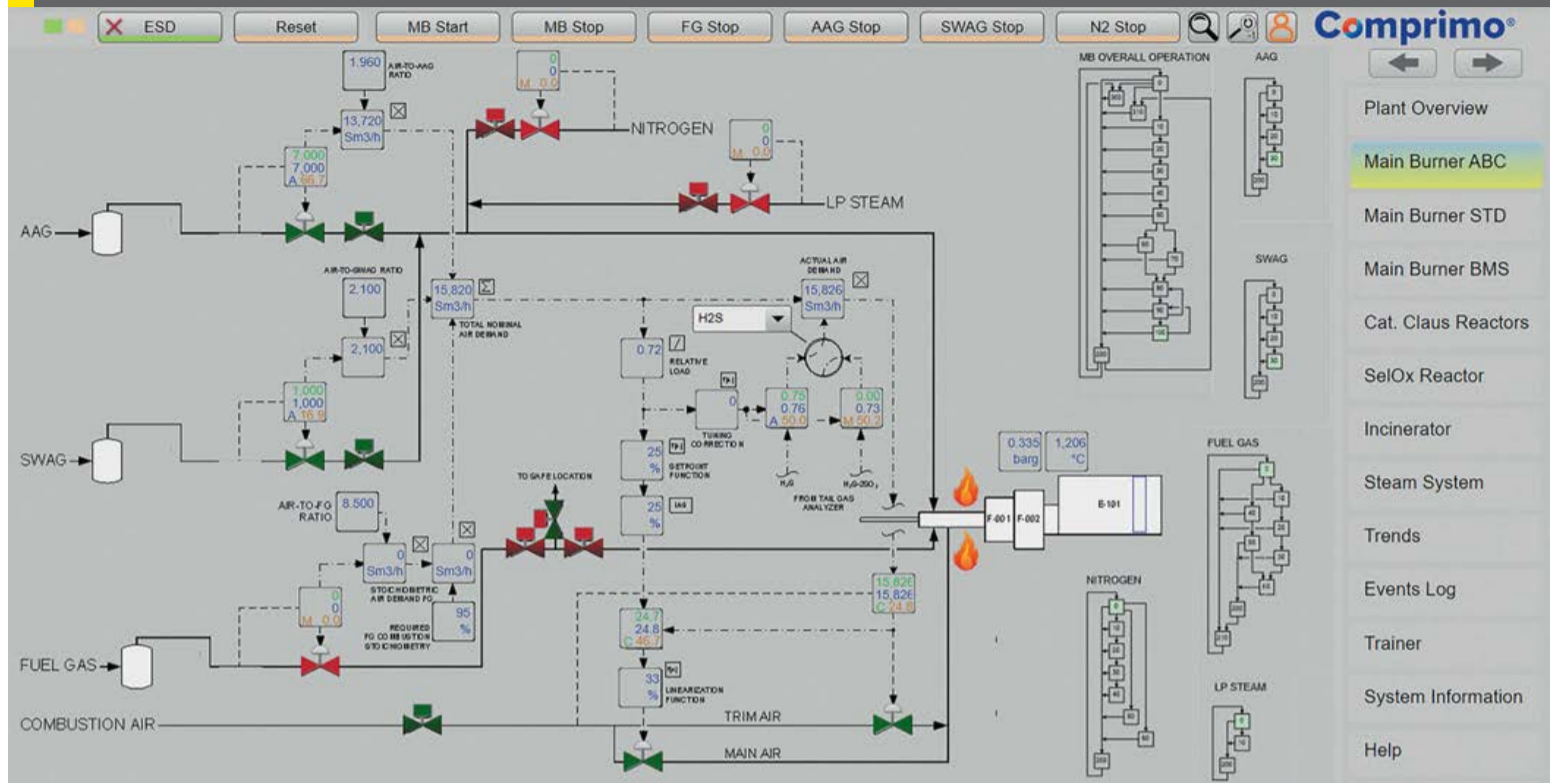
ESD
Reset
MB Start
MB Stop
FG Stop
AAG Stop
SWAG Stop
N2 Stop
Comprimo®

1.960 AIR-TO-AAG RATIO
13,720 Sm3/h
7.000
7.000
A 96.7
0
0
M 0.0
NITROGEN
0
0
M 0.0
LP STEAM
AAG
AIR-TO-SWAG RATIO
2.100
2,100
15,820 Sm3/h
TOTAL NOMINAL AIR DEMAND
ACTUAL AIR DEMAND
15,826 Sm3/h
H2S
0.72
RELATIVE LOAD
0
TUNING CORRECTION
0.75
0.76
A 50.0
0.00
0.73
M 50.2
1.000
1.000
A 16.9
SWAG
25 %
SETPOINT FUNCTION
25 %
$H_2S$
$H_2S-2SO_2$
FROM TAIL GAS ANALYZER
0.335 barg
1,206 °C
TO SAFE LOCATION
AIR-TO-FG RATIO
8.500
0 Sm3/h
STOICHIOMETRIC AIR DEMAND FG
0 Sm3/h
95 %
REQUIRED FG COMBUSTION STOICHIOMETRY
F-001
F-002
E-101
0
0
M 0.0
15,826
15,826
C 24.8
24.7
24.8
C 46.7
33 %
LINEARIZATION FUNCTION
FUEL GAS
COMBUSTION AIR
TRIM AIR
MAIN AIR

MB OVERALL OPERATION
AAG
SWAG
FUEL GAS
NITROGEN
LP STEAM

Plant Overview
Main Burner ABC
Main Burner STD
Main Burner BMS
Cat. Claus Reactors
SelOx Reactor
Incinerator
Steam System
Trends
Events Log
Trainer
System Information
Help